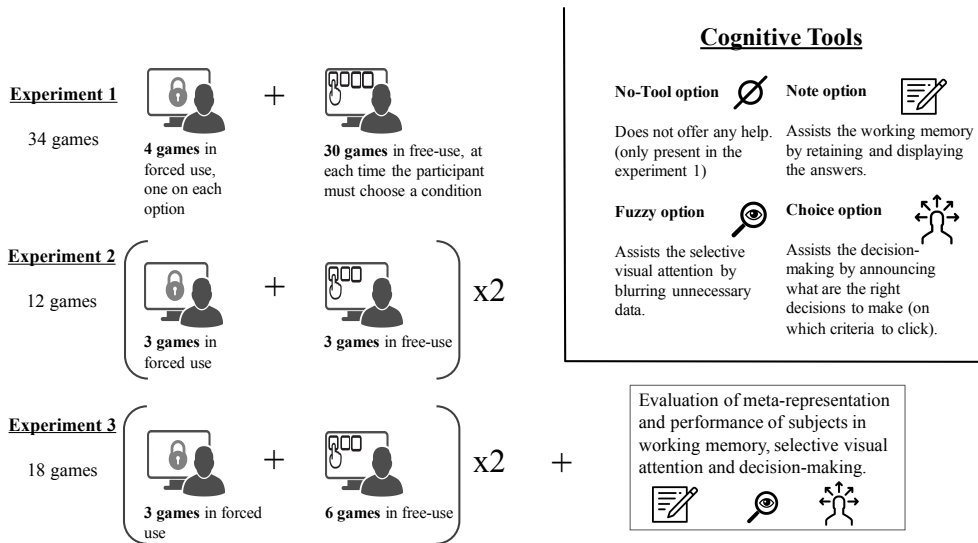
Experiment 1

34 games

4 games in forced use, one on each option

+

30 games in free-use, at each time the participant must choose a condition

Experiment 2

12 games

3 games in forced use

+

3 games in free-use

x2

Experiment 3

18 games

3 games in forced use

+

6 games in free-use

x2

+

Cognitive Tools

No-Tool option

Does not offer any help. (only present in the experiment 1)

Note option

Assists the working memory by retaining and displaying the answers.

Fuzzy option

Assists the selective visual attention by blurring unnecessary data.

Choice option

Assists the decision-making by announcing what are the right decisions to make (on which criteria to click).

Evaluation of meta-representation and performance of subjects in working memory, selective visual attention and decision-making.